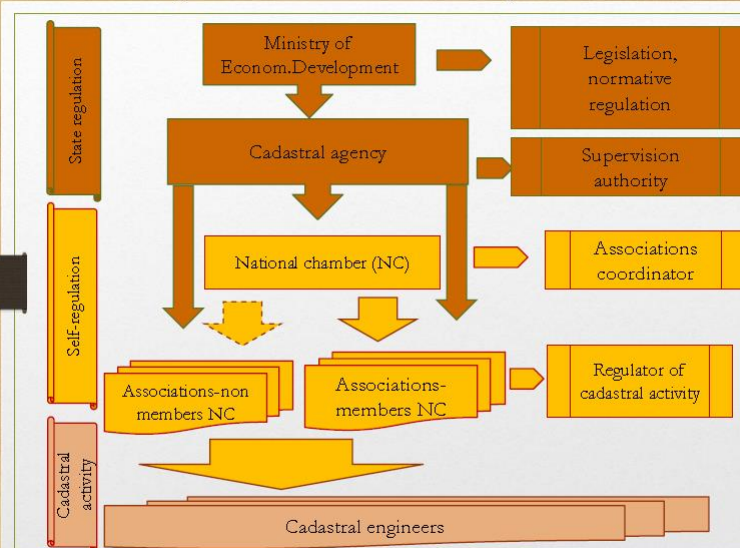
State regulation

Ministry of Econom.Development

Legislation, normative regulation

Cadastral agency

Supervision authority

Self-regulation

National chamber (NC)

Associations coordinator

Associations-non members NC

Associations-members NC

Regulator of cadastral activity

Cadastral activity

Cadastral engineers